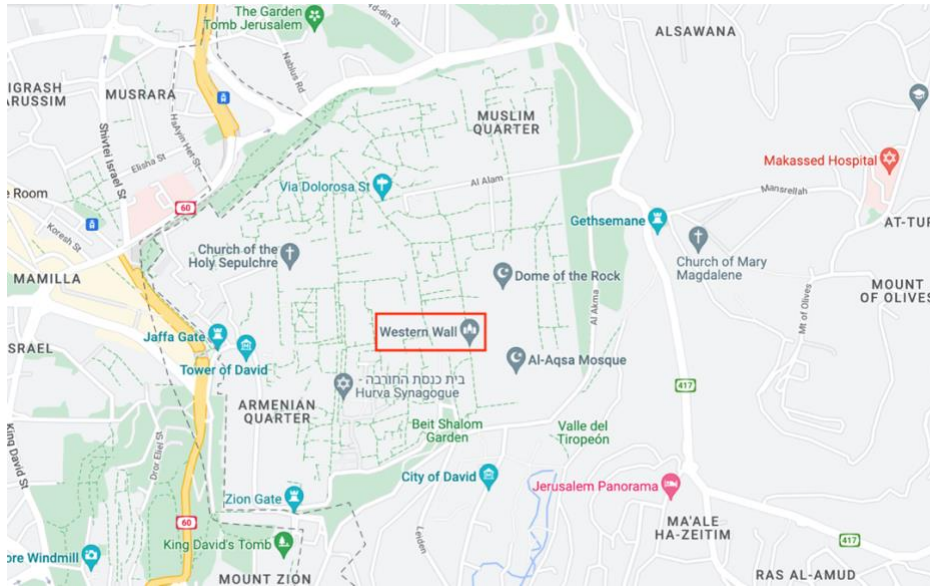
The Garden Tomb Jerusalem

ALSAWANA

MIGRASH HARUSSIM

MUSRARA

Nablus Rd

Shivtei Israel St

HaNevi'im St

Elisha St

MUSLIM QUARTER

Makassed Hospital

e Room

60

Via Dolorosa St

Al Alam

Mansrellah

Koresh St

Gethsemane

AT-TUR

Church of the Holy Sepulchre

Church of Mary Magdalene

MAMILLA

Dome of the Rock

MOUNT OF OLIVES

Al Akma

Mt of Olives

Western Wall

Jaffa Gate

ISRAEL

Tower of David

Al-Aqsa Mosque

בית כנסת החורבה · Hurva Synagogue

417

ARMENIAN QUARTER

King David St

Beit Shalom Garden

Valle del Tiropeón

Dror Eliel St

City of David

Jerusalem Panorama

Zion Gate

60

Leiden

MA'ALE HA-ZEITIM

ore Windmill

King David's Tomb

417

MOUNT ZION

RAS AL-AMUD